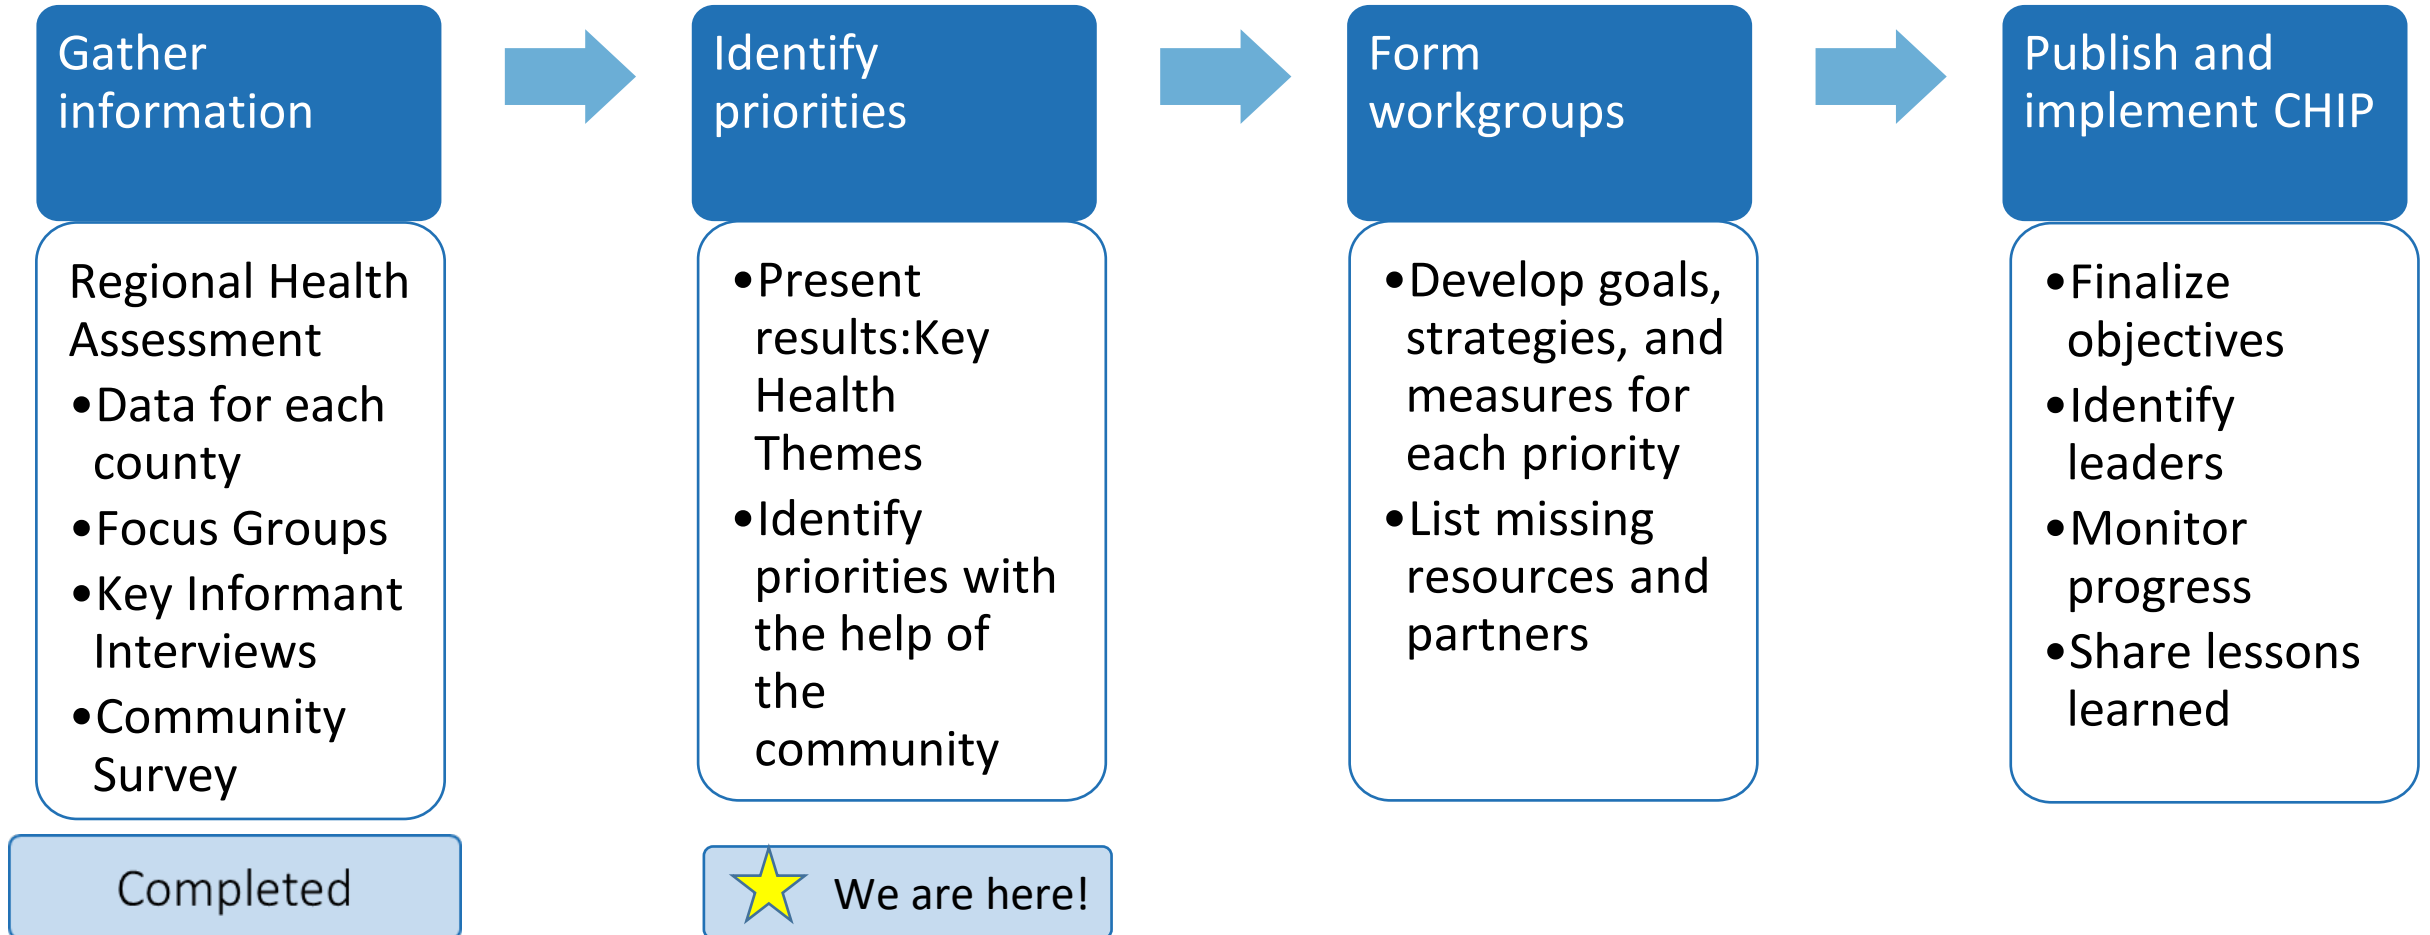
Gather information

Regional Health Assessment
- Data for each county
- Focus Groups
- Key Informant Interviews
- Community Survey

Completed

Identify priorities

- Present results:Key Health Themes
- Identify priorities with the help of the community

We are here!

Form workgroups

- Develop goals, strategies, and measures for each priority
- List missing resources and partners

Publish and implement CHIP

- Finalize objectives
- Identify leaders
- Monitor progress
- Share lessons learned